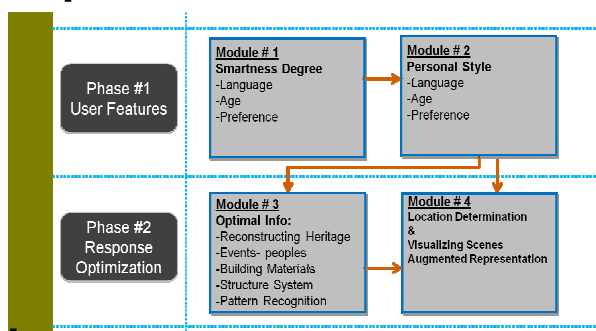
Phase #1
User Features

Module # 1
Smartness Degree
-Language
-Age
-Preference

Module # 2
Personal Style
-Language
-Age
-Preference

Phase #2
Response
Optimization

Module # 3
Optimal Info:
-Reconstructing Heritage
-Events- peoples
-Building Materials
-Structure System
-Pattern Recognition

Module # 4
Location Determination
&
Visualizing Scenes
Augmented Representation